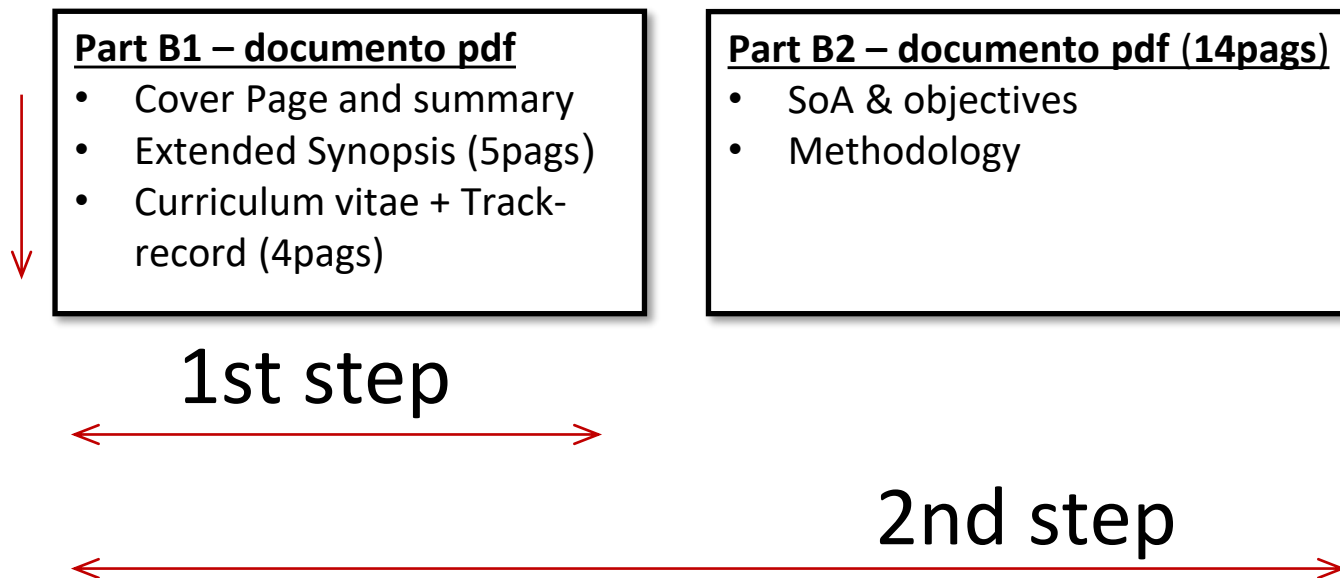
Part B1 – documento pdf

- Cover Page and summary
- Extended Synopsis (5pags)
- Curriculum vitae + Track-record (4pags)

Part B2 – documento pdf (14pags)

- SoA & objectives
- Methodology

1st step

2nd step